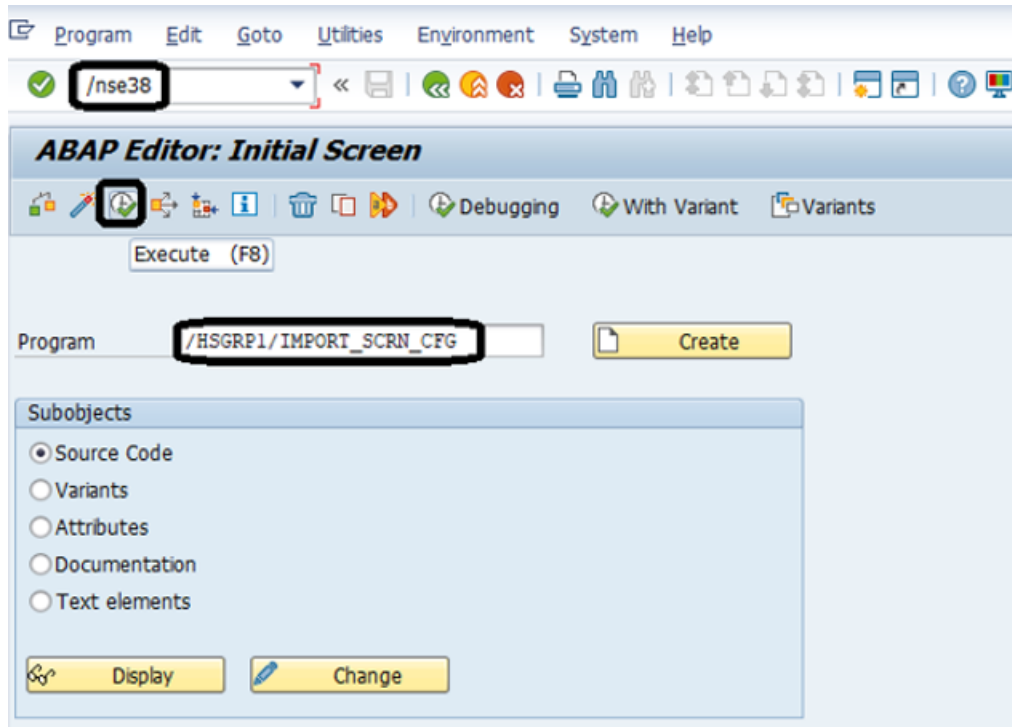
Program Edit Goto Utilities Environment System Help

/nse38

ABAP Editor: Initial Screen

Debugging With Variant Variants

Execute (F8)

Program /HSGRP1/IMPORT_SCRN_CFG Create

Subobjects

Source Code
Variants
Attributes
Documentation
Text elements

Display Change